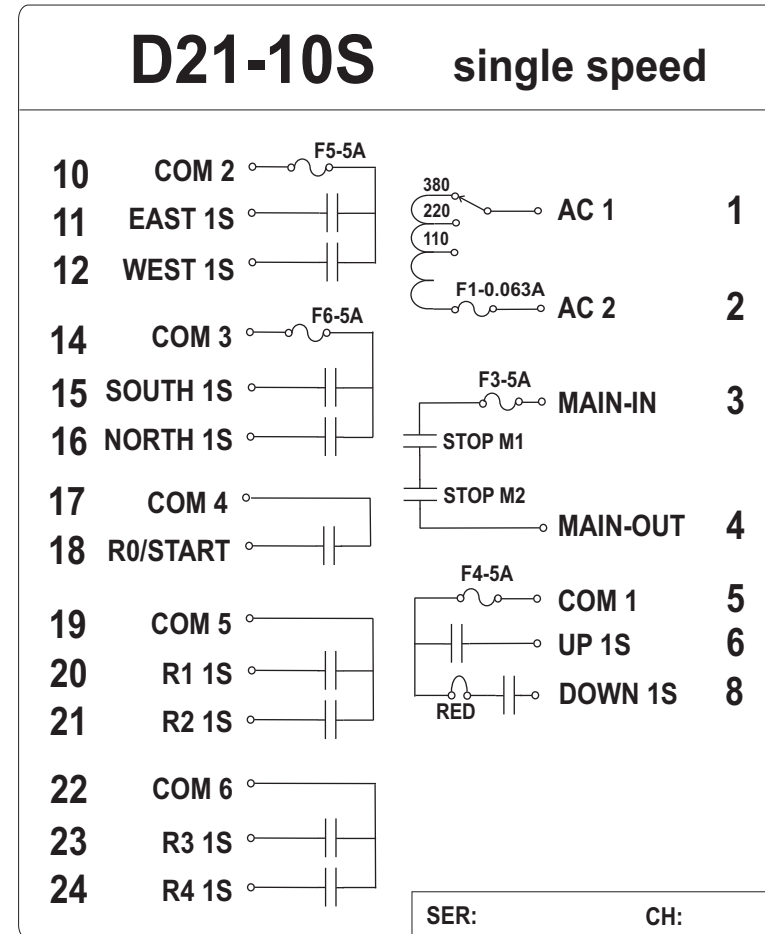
D21-10S single speed

10 COM 2
F5-5A
11 EAST 1S
12 WEST 1S

14 COM 3
F6-5A
15 SOUTH 1S
16 NORTH 1S

17 COM 4
18 R0/START

19 COM 5
20 R1 1S
21 R2 1S

22 COM 6
23 R3 1S
24 R4 1S

380
220
110
AC 1 1
F1-0.063A
AC 2 2

F3-5A
MAIN-IN 3
STOP M1
STOP M2
MAIN-OUT 4

F4-5A
COM 1 5
UP 1S 6
RED
DOWN 1S 8

SER: CH: